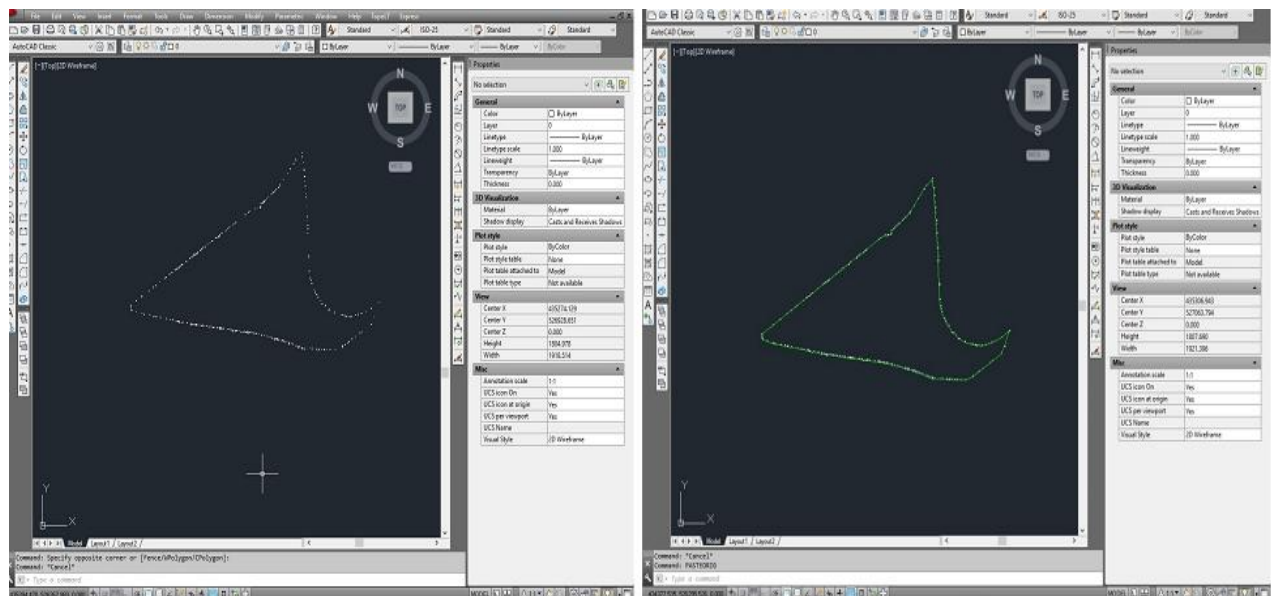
File Edit View Insert Format Tools Draw Dimension Modify Parametric Window Help Express

Standard ISO-25 Standard Standard

AutoCAD Classic ByLayer ByLayer ByLayer ByColor

[-][Top][2D Wireframe]

N
W TOP E
S

WCS

Properties

No selection

| General | |
|---|---|
| Color | ByLayer |
| Layer | 0 |
| Linetype | ByLayer |
| Linetype scale | 1.000 |
| Lineweight | ByLayer |
| Transparency | ByLayer |
| Thickness | 0.000 |
| 3D Visualization | |
| Material | ByLayer |
| Shadow display | Casts and Receives Shadows |
| Plot style | |
| Plot style | ByColor |
| Plot style table | None |
| Plot table attached to | Model |
| Plot table type | Not available |
| View | |
| Center X | 435274.129 |
| Center Y | 526926.651 |
| Center Z | 0.000 |
| Height | 1504.978 |
| Width | 1916.514 |
| Misc | |
| Annotation scale | 1:1 |
| UCS icon On | Yes |
| UCS icon at origin | Yes |
| UCS per viewport | Yes |
| UCS Name | |
| Visual Style | 2D Wireframe |

Y
X

Model Layout1 Layout2

Command: Specify opposite corner or [Fence/WPolygon/CPolygon]:
Command: *Cancel*
Type a command

Standard ISO-25 Standard Standard

AutoCAD Classic ByLayer ByLayer ByLayer ByColor

[-][Top][2D Wireframe]

N
W TOP E
S

WCS

Properties

No selection

| General | |
|---|---|
| Color | ByLayer |
| Layer | 0 |
| Linetype | ByLayer |
| Linetype scale | 1.000 |
| Lineweight | ByLayer |
| Transparency | ByLayer |
| Thickness | 0.000 |
| 3D Visualization | |
| Material | ByLayer |
| Shadow display | Casts and Receives Shadows |
| Plot style | |
| Plot style | ByColor |
| Plot style table | None |
| Plot table attached to | Model |
| Plot table type | Not available |
| View | |
| Center X | 435306.943 |
| Center Y | 527063.794 |
| Center Z | 0.000 |
| Height | 1887.680 |
| Width | 1921.398 |
| Misc | |
| Annotation scale | 1:1 |
| UCS icon On | Yes |
| UCS icon at origin | Yes |
| UCS per viewport | Yes |
| UCS Name | |
| Visual Style | 2D Wireframe |

Y
X

Model Layout1 Layout2

Command: *Cancel*
Command: PASTEORIG
Type a command

MODEL